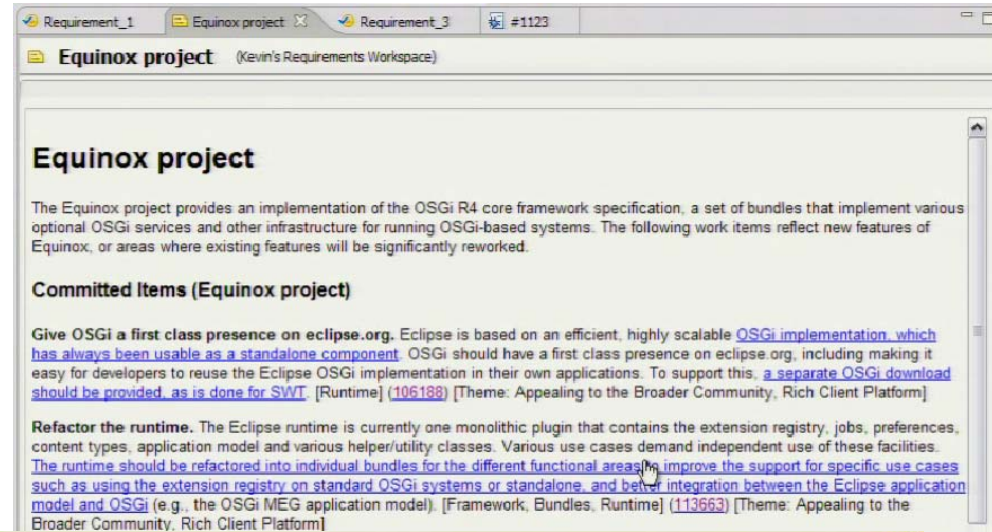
Requirement_1   Equinox project   Requirement_3   #1123

Equinox project (Kevin's Requirements Workspace)

Equinox project

The Equinox project provides an implementation of the OSGi R4 core framework specification, a set of bundles that implement various optional OSGi services and other infrastructure for running OSGi-based systems. The following work items reflect new features of Equinox, or areas where existing features will be significantly reworked.

Committed Items (Equinox project)

Give OSGi a first class presence on eclipse.org. Eclipse is based on an efficient, highly scalable OSGi implementation, which has always been usable as a standalone component. OSGi should have a first class presence on eclipse.org, including making it easy for developers to reuse the Eclipse OSGi implementation in their own applications. To support this, a separate OSGi download should be provided, as is done for SWT. [Runtime] (106188) [Theme: Appealing to the Broader Community, Rich Client Platform]

Refactor the runtime. The Eclipse runtime is currently one monolithic plugin that contains the extension registry, jobs, preferences, content types, application model and various helper/utility classes. Various use cases demand independent use of these facilities. The runtime should be refactored into individual bundles for the different functional areas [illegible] improve the support for specific use cases such as using the extension registry on standard OSGi systems or standalone, and better integration between the Eclipse application model and OSGi (e.g., the OSGi MEG application model). [Framework, Bundles, Runtime] (113663) [Theme: Appealing to the Broader Community, Rich Client Platform]